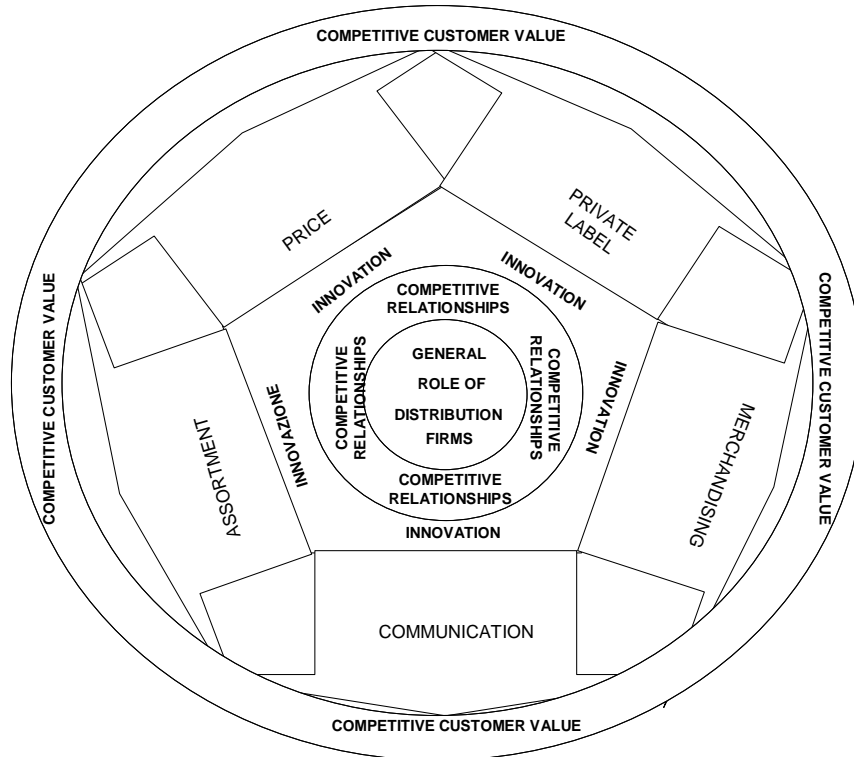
COMPETITIVE CUSTOMER VALUE

COMPETITIVE CUSTOMER VALUE

COMPETITIVE CUSTOMER VALUE

PRICE

PRIVATE LABEL

INNOVATION

INNOVATION

COMPETITIVE RELATIONSHIPS

COMPETITIVE RELATIONSHIPS

GENERAL

ROLE OF

DISTRIBUTION

FIRMS

COMPETITIVE RELATIONSHIPS

INNOVAZIONE

INNOVATION

ASSORTMENT

MERCHANDISING

COMPETITIVE RELATIONSHIPS

INNOVATION

COMMUNICATION

COMPETITIVE CUSTOMER VALUE